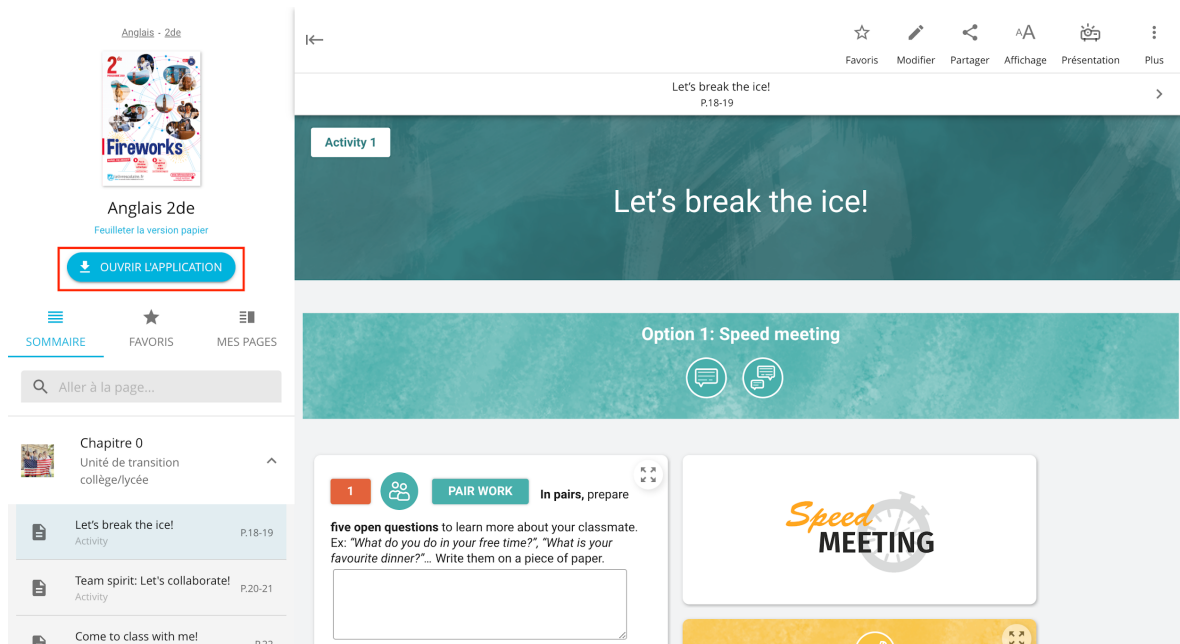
Anglais - 2de

2de

Fireworks

Anglais 2de

Feuilleter la version papier

OUVRIR L'APPLICATION

SOMMAIRE FAVORIS MES PAGES

Aller à la page...

Chapitre 0
Unité de transition collège/lycée

Let's break the ice!
Activity
P.18-19

Team spirit: Let's collaborate!
Activity
P.20-21

Come to class with me!
P.22

Favoris Modifier Partager Affichage Présentation Plus

Let's break the ice!
P.18-19

Activity 1

Let's break the ice!

Option 1: Speed meeting

1 PAIR WORK **In pairs**, prepare **five open questions** to learn more about your classmate. Ex: *"What do you do in your free time?", "What is your favourite dinner?"*... Write them on a piece of paper.

Speed MEETING